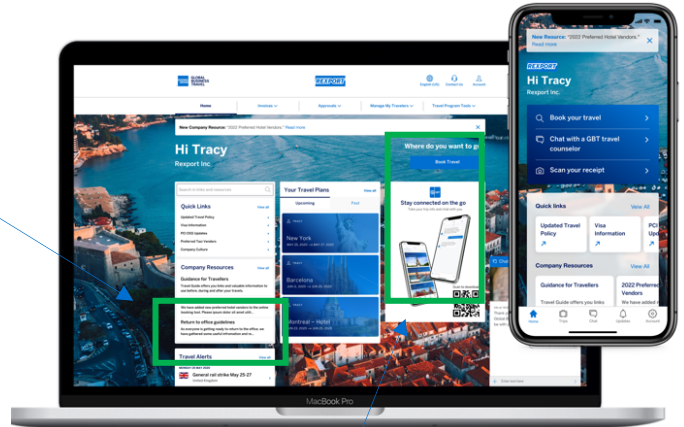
GLOBAL BUSINESS TRAVEL

REXPORT

English (US) Contact us Account

Home Invoices Approvals Manage My Travelers Travel Program Tools

New Company Resource: "2022 Preferred Hotel Vendors." Read more

Hi Tracy
Rexport Inc.

Search in links and resources

Quick Links View all
Updated Travel Policy
Visa Information
PCI DSS Updates
Preferred Taxi Vendors
Company Culture

Company Resources View all
Guidance for Travellers
Travel Guide offers you links and valuable information to our before, during and after your travels.

We have added new preferred hotel vendors to the online booking tool. Please ignore older list email until...

Return to office guidelines
As everyone is getting ready to return to the office, we have gathered some useful information and...

Travel Alerts View all
General rail strike May 25-27
United Kingdom

Your Travel Plans View all
Upcoming Past
New York
Barcelona
Montreal – Hotel

Where do you want to go
Book Travel

Stay connected on the go

MacBook Pro

New Resource: "2022 Preferred Hotel Vendors."
Read more

REXPORT
Hi Tracy
Rexport Inc.

Book your travel
Chat with a GBT travel counselor
Scan your receipt

Quick links View All
Updated Travel Policy
Visa Information
PCI

Company Resources View All
Guidance for Travellers
Travel Guide offers you links
2022 Preferred Vendors
We have added

Home Trips Chat Updates Account